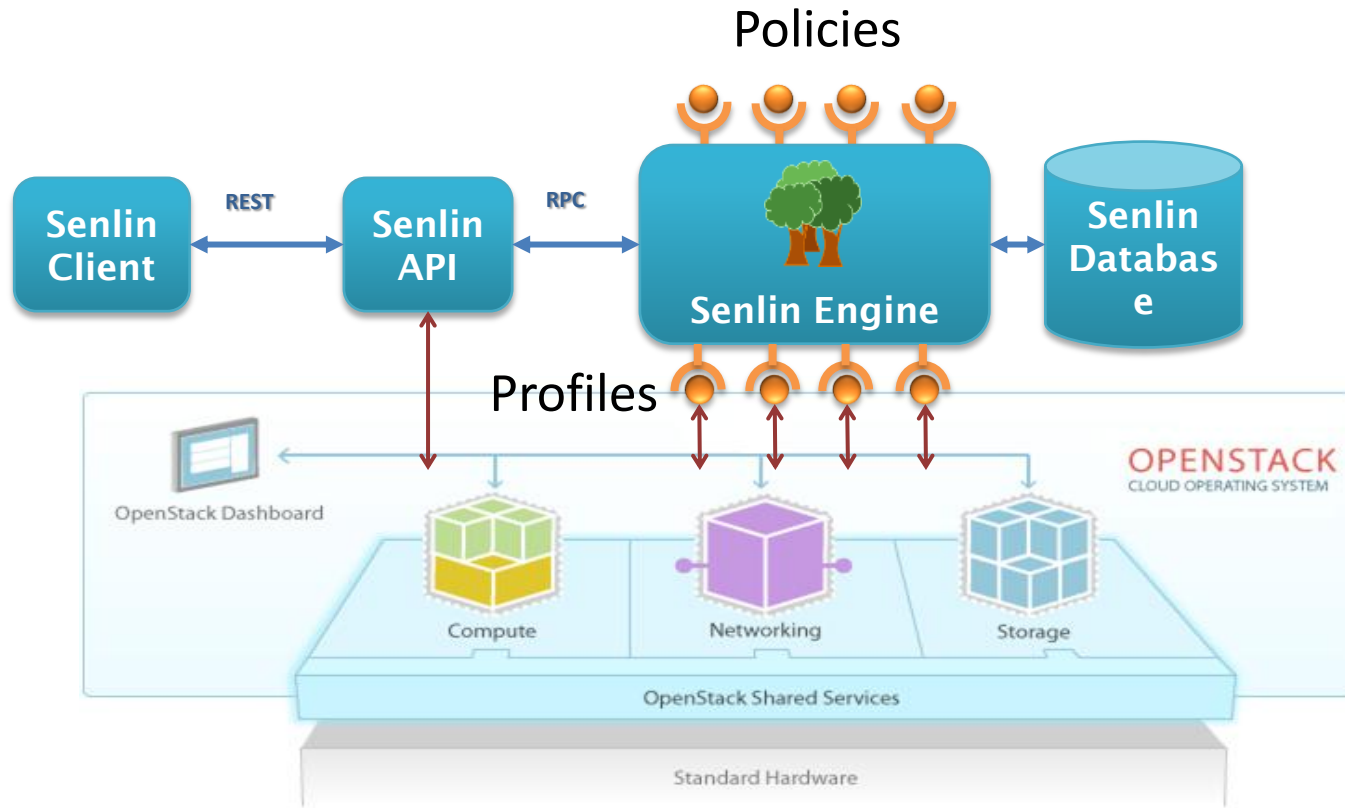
Policies

Senlin Client

REST

Senlin API

RPC

Senlin Engine

Senlin Database

Profiles

OPENSTACK
CLOUD OPERATING SYSTEM

OpenStack Dashboard

Compute

Networking

Storage

OpenStack Shared Services

Standard Hardware